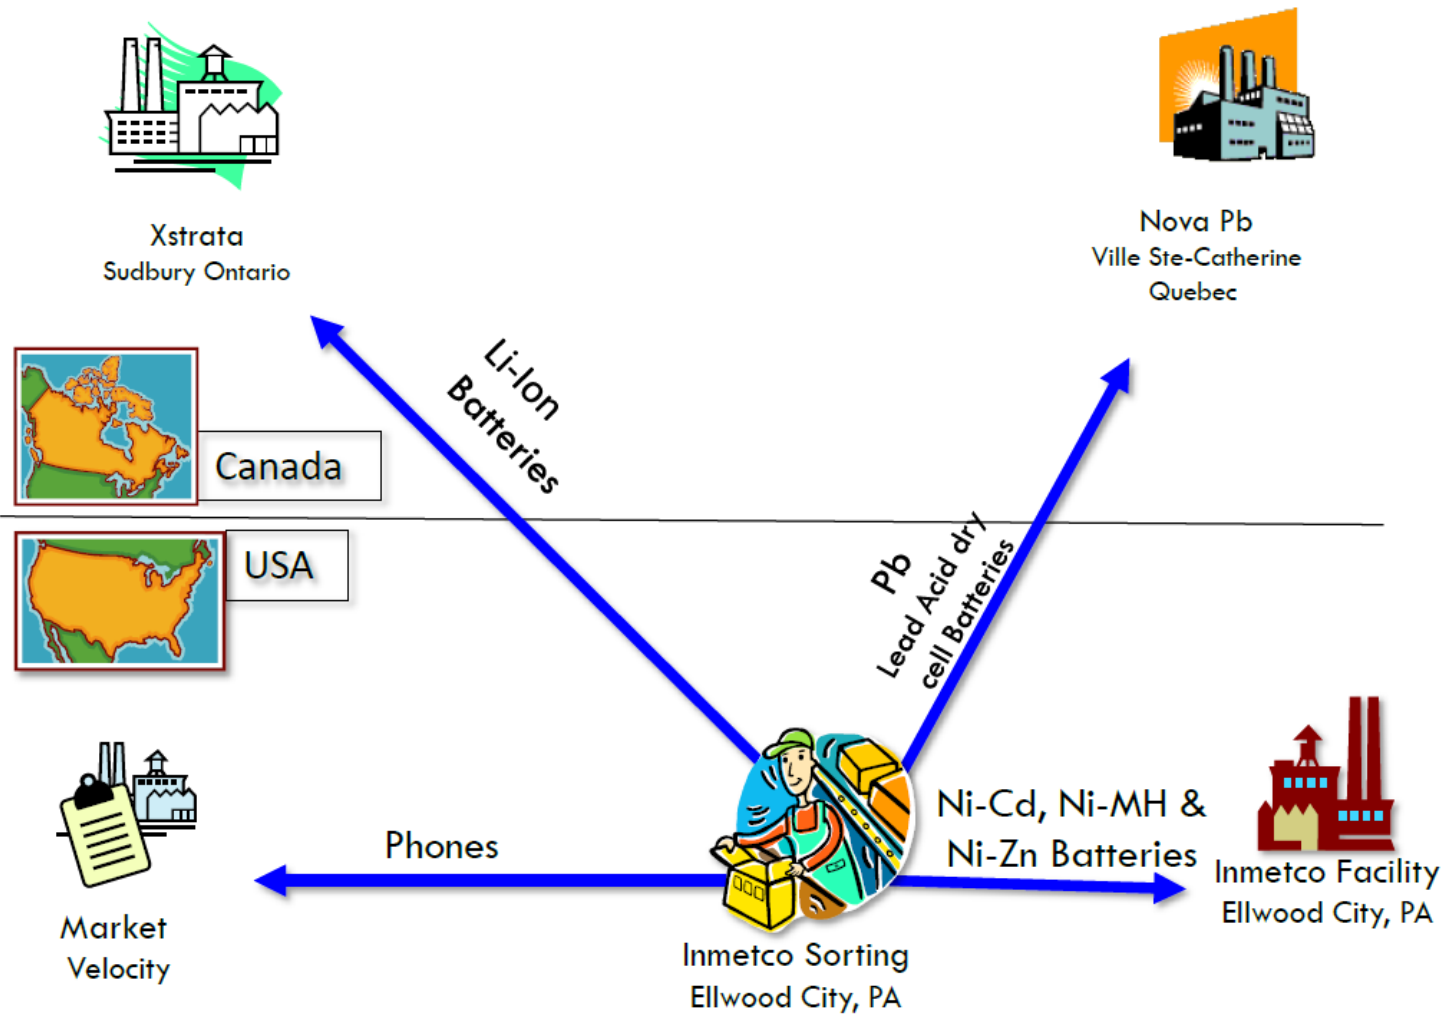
Xstrata
Sudbury Ontario

Nova Pb
Ville Ste-Catherine
Quebec

Li-Ion
Batteries

Canada

USA

Pb
Lead Acid dry
cell Batteries

Ni-Cd, Ni-MH &
Ni-Zn Batteries

Phones

Market
Velocity

Inmetco Sorting
Ellwood City, PA

Inmetco Facility
Ellwood City, PA